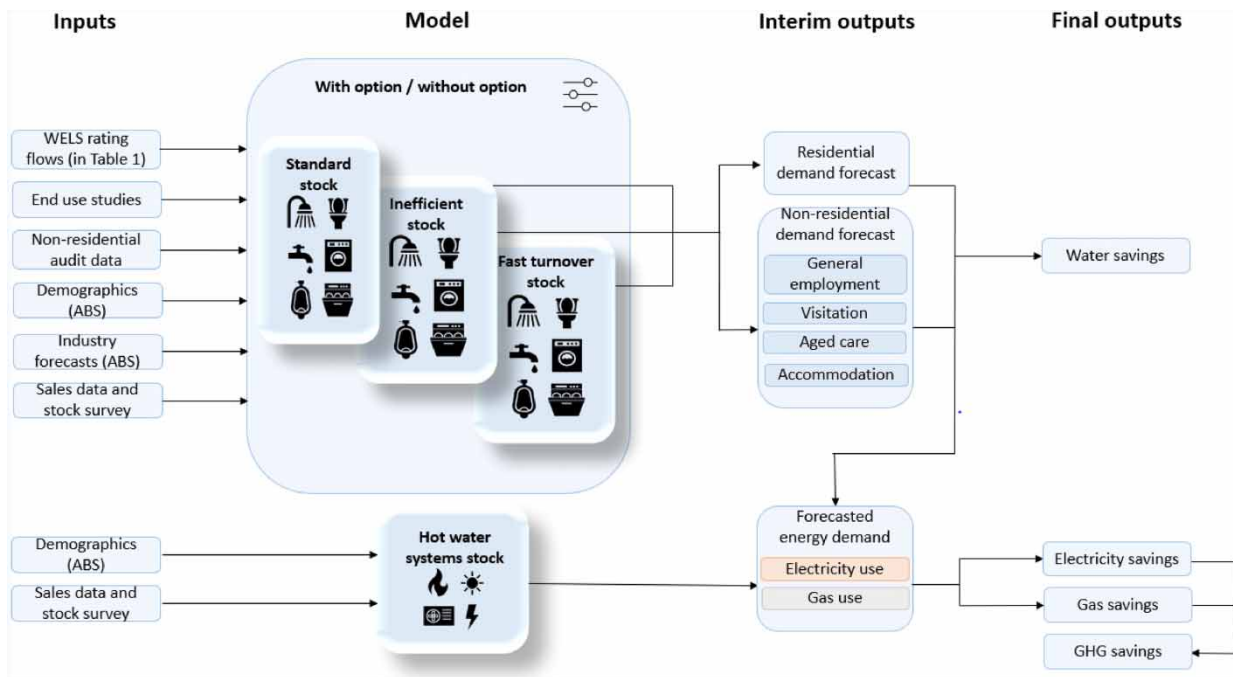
Inputs

Model

Interim outputs

Final outputs

With option / without option

WELS rating flows (in Table 1)

End use studies

Non-residential audit data

Demographics (ABS)

Industry forecasts (ABS)

Sales data and stock survey

Standard stock

Inefficient stock

Fast turnover stock

Residential demand forecast

Non-residential demand forecast

General employment

Visitation

Aged care

Accommodation

Water savings

Demographics (ABS)

Sales data and stock survey

Hot water systems stock

Forecasted energy demand

Electricity use

Gas use

Electricity savings

Gas savings

GHG savings